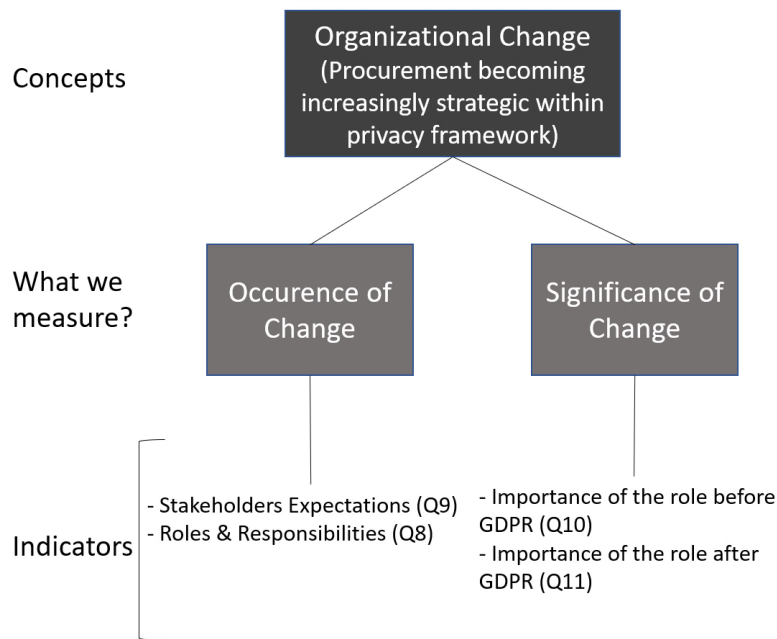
Concepts

Organizational Change (Procurement becoming increasingly strategic within privacy framework)

What we measure?

Occurence of Change

Significance of Change

Indicators

- Stakeholders Expectations (Q9)
- Roles & Responsibilities (Q8)

- Importance of the role before GDPR (Q10)
- Importance of the role after GDPR (Q11)